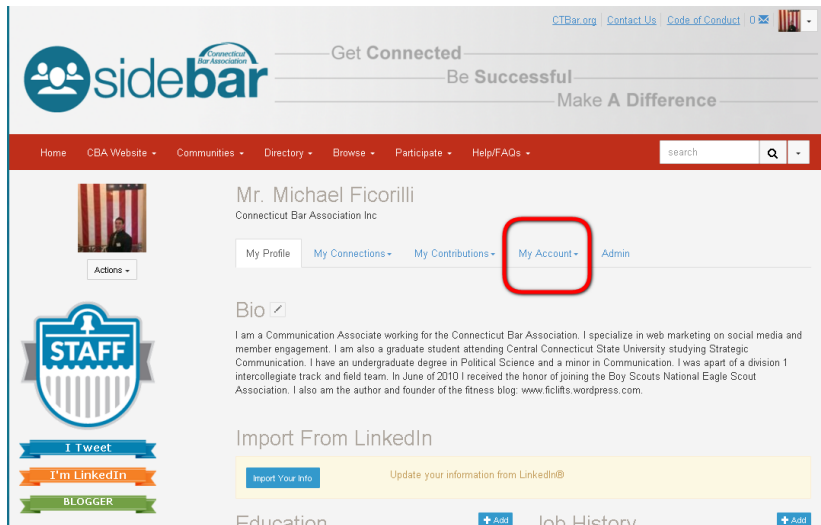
CTBar.org | Contact Us | Code of Conduct | 0

Connecticut Bar Association

sidebar

Get Connected

Be Successful

Make A Difference

Home   CBA Website ▾   Communities ▾   Directory ▾   Browse ▾   Participate ▾   Help/FAQs ▾

search

Actions ▾

STAFF

I Tweet

I'm LinkedIn

BLOGGER

Mr. Michael Ficorilli

Connecticut Bar Association Inc

My Profile   My Connections ▾   My Contributions ▾   My Account ▾   Admin

Bio

I am a Communication Associate working for the Connecticut Bar Association. I specialize in web marketing on social media and member engagement. I am also a graduate student attending Central Connecticut State University studying Strategic Communication. I have an undergraduate degree in Political Science and a minor in Communication. I was apart of a division 1 intercollegiate track and field team. In June of 2010 I received the honor of joining the Boy Scouts National Eagle Scout Association. I also am the author and founder of the fitness blog: www.ficlifts.wordpress.com.

Import From LinkedIn

Import Your Info

Update your information from LinkedIn®

Education

+ Add

Job History

+ Add